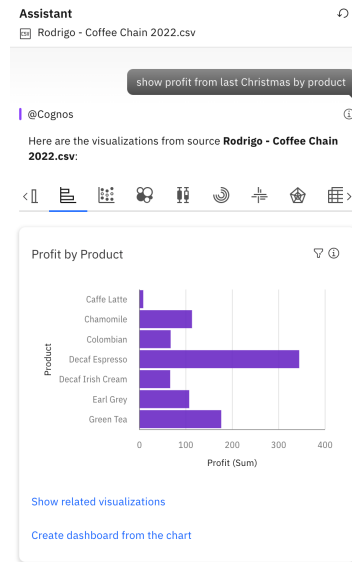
Assistant

Rodrigo - Coffee Chain 2022.csv

show profit from last Christmas by product

@Cognos

Here are the visualizations from source **Rodrigo - Coffee Chain 2022.csv**:

Profit by Product

Product

Caffe Latte
Chamomile
Colombian
Decaf Espresso
Decaf Irish Cream
Earl Grey
Green Tea

0
100
200
300
400

Profit (Sum)

Show related visualizations

Create dashboard from the chart